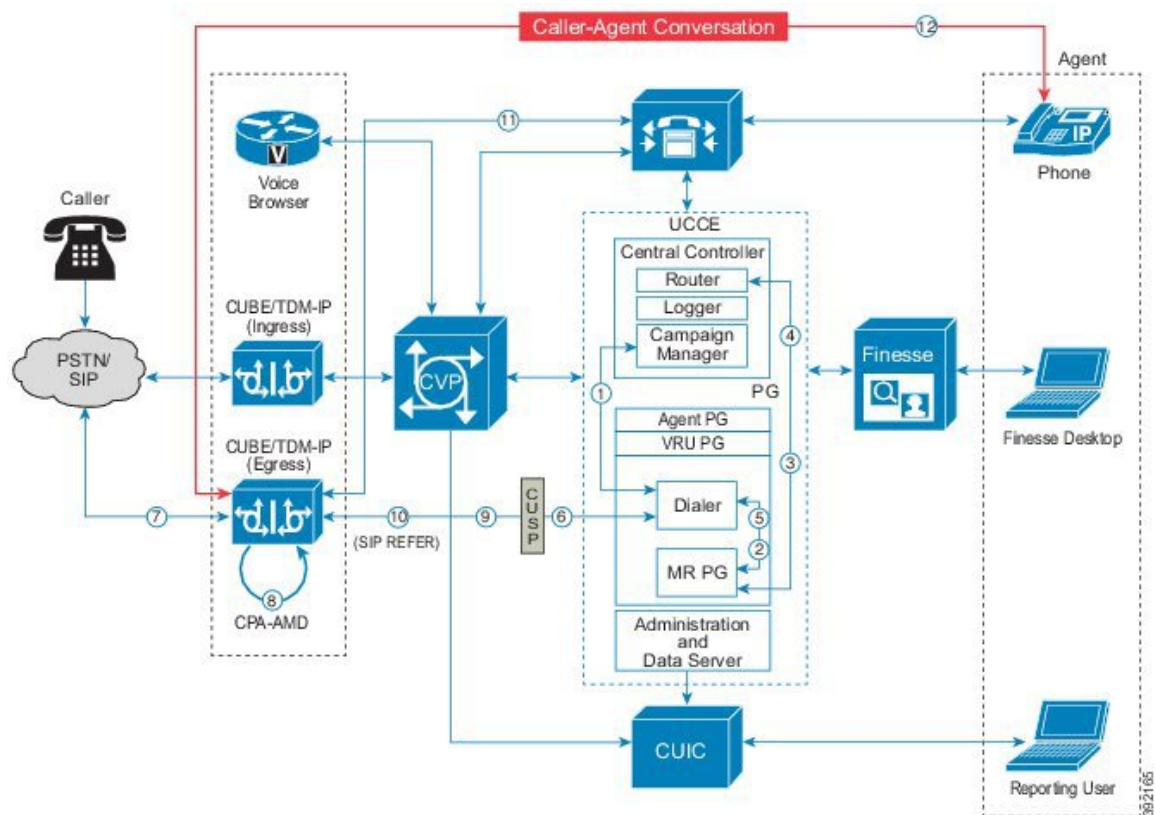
Caller-Agent Conversation

12

Agent

11

V

Voice Browser

Phone

IP

Caller

UCCE

Central Controller

Router

Logger

Campaign Manager

CUBE/TDM-IP (Ingress)

4

PSTN/ SIP

CVP

Finesse

1

PG

Agent PG

VRU PG

Finesse Desktop

CUBE/TDM-IP (Egress)

3

C U S P

7

10

9

6

Dialer

5

(SIP REFER)

2

MR PG

8

CPA-AMD

Administration and Data Server

CUIC

Reporting User

392165